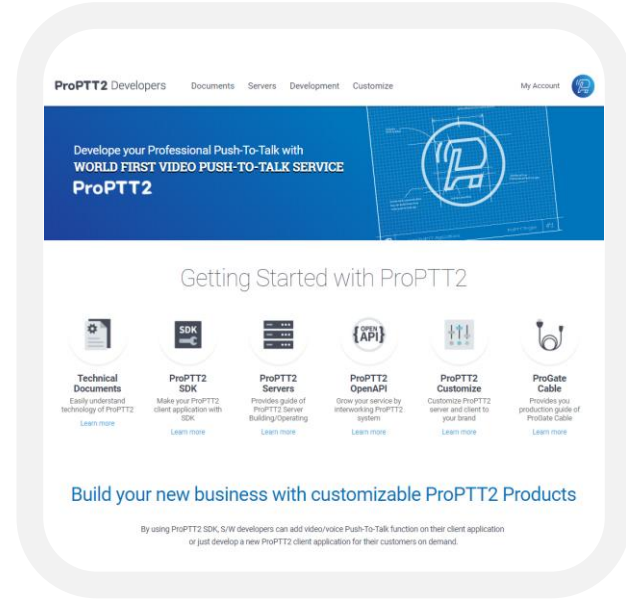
ProPTT2 Developers Documents Servers Development Customize My Account

Develop your Professional Push-To-Talk with
WORLD FIRST VIDEO PUSH-TO-TALK SERVICE
ProPTT2

Getting Started with ProPTT2

SDK

OPEN API

Technical Documents
Easily understand technology of ProPTT2
Learn more

ProPTT2 SDK
Make your ProPTT2 client application with SDK
Learn more

ProPTT2 Servers
Provides guide of ProPTT2 Server Building/Operating
Learn more

ProPTT2 OpenAPI
Grow your service by interworking ProPTT2 system
Learn more

ProPTT2 Customize
Customize ProPTT2 server and client to your brand
Learn more

ProGate Cable
Provides you production guide of ProGate Cable
Learn more

Build your new business with customizable ProPTT2 Products

By using ProPTT2 SDK, S/W developers can add video/voice Push-To-Talk function on their client application or just develop a new ProPTT2 client application for their customers on demand.